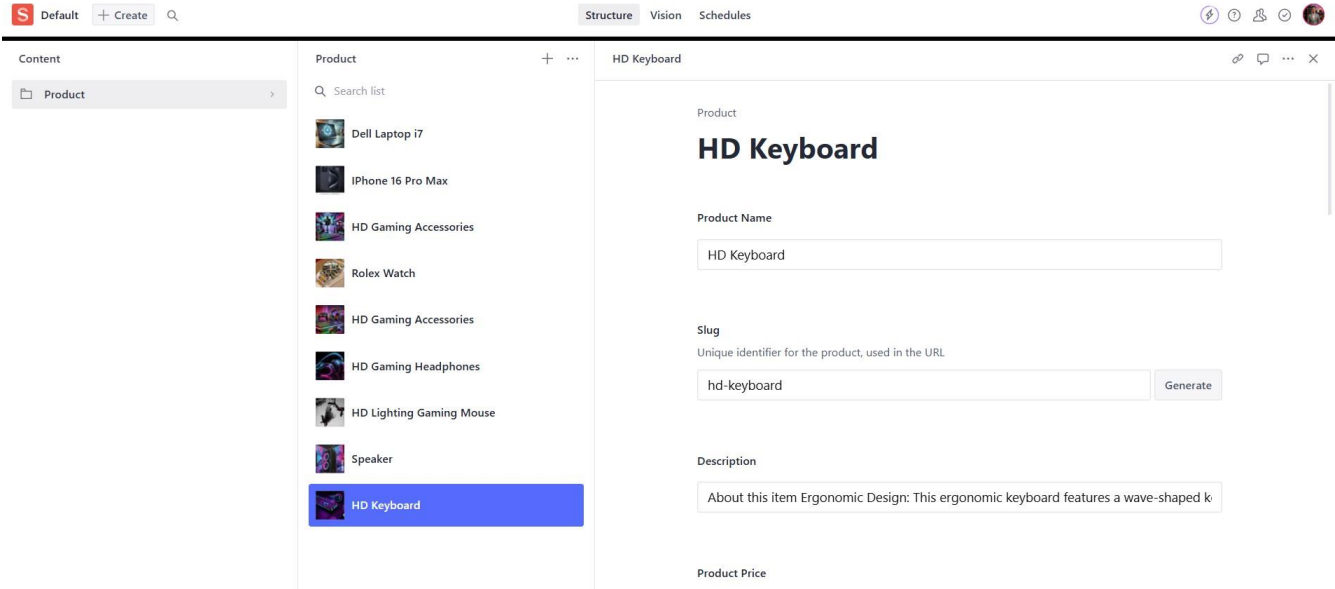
S Default + Create

Structure Vision Schedules

Content

Product

Product

Search list

Dell Laptop i7

IPhone 16 Pro Max

HD Gaming Accessories

Rolex Watch

HD Gaming Accessories

HD Gaming Headphones

HD Lighting Gaming Mouse

Speaker

HD Keyboard

HD Keyboard

Product

HD Keyboard

Product Name

HD Keyboard

Slug

Unique identifier for the product, used in the URL

hd-keyboard

Generate

Description

About this item Ergonomic Design: This ergonomic keyboard features a wave-shaped k

Product Price